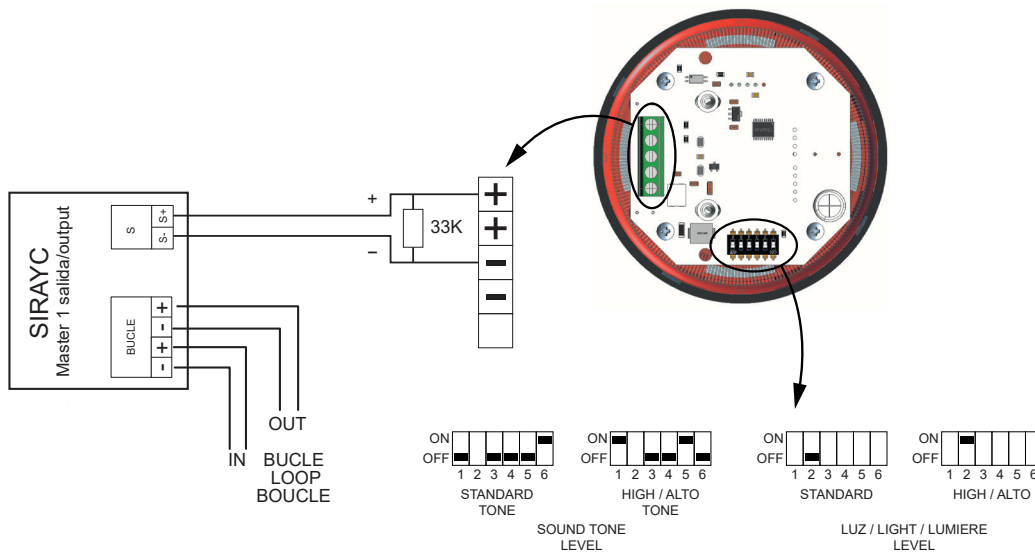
SIRAYC
Master 1 salida/output

S
S+
S-

BUCLE
+
-
+
-

+
−
33K
+
+
−
−

OUT
IN
BUCLE
LOOP
BOUCLE

ON
OFF
1 2 3 4 5 6
STANDARD
TONE

ON
OFF
1 2 3 4 5 6
HIGH / ALTO
TONE

SOUND TONE
LEVEL

ON
OFF
1 2 3 4 5 6
STANDARD

ON
OFF
1 2 3 4 5 6
HIGH / ALTO

LUZ / LIGHT / LUMIERE
LEVEL